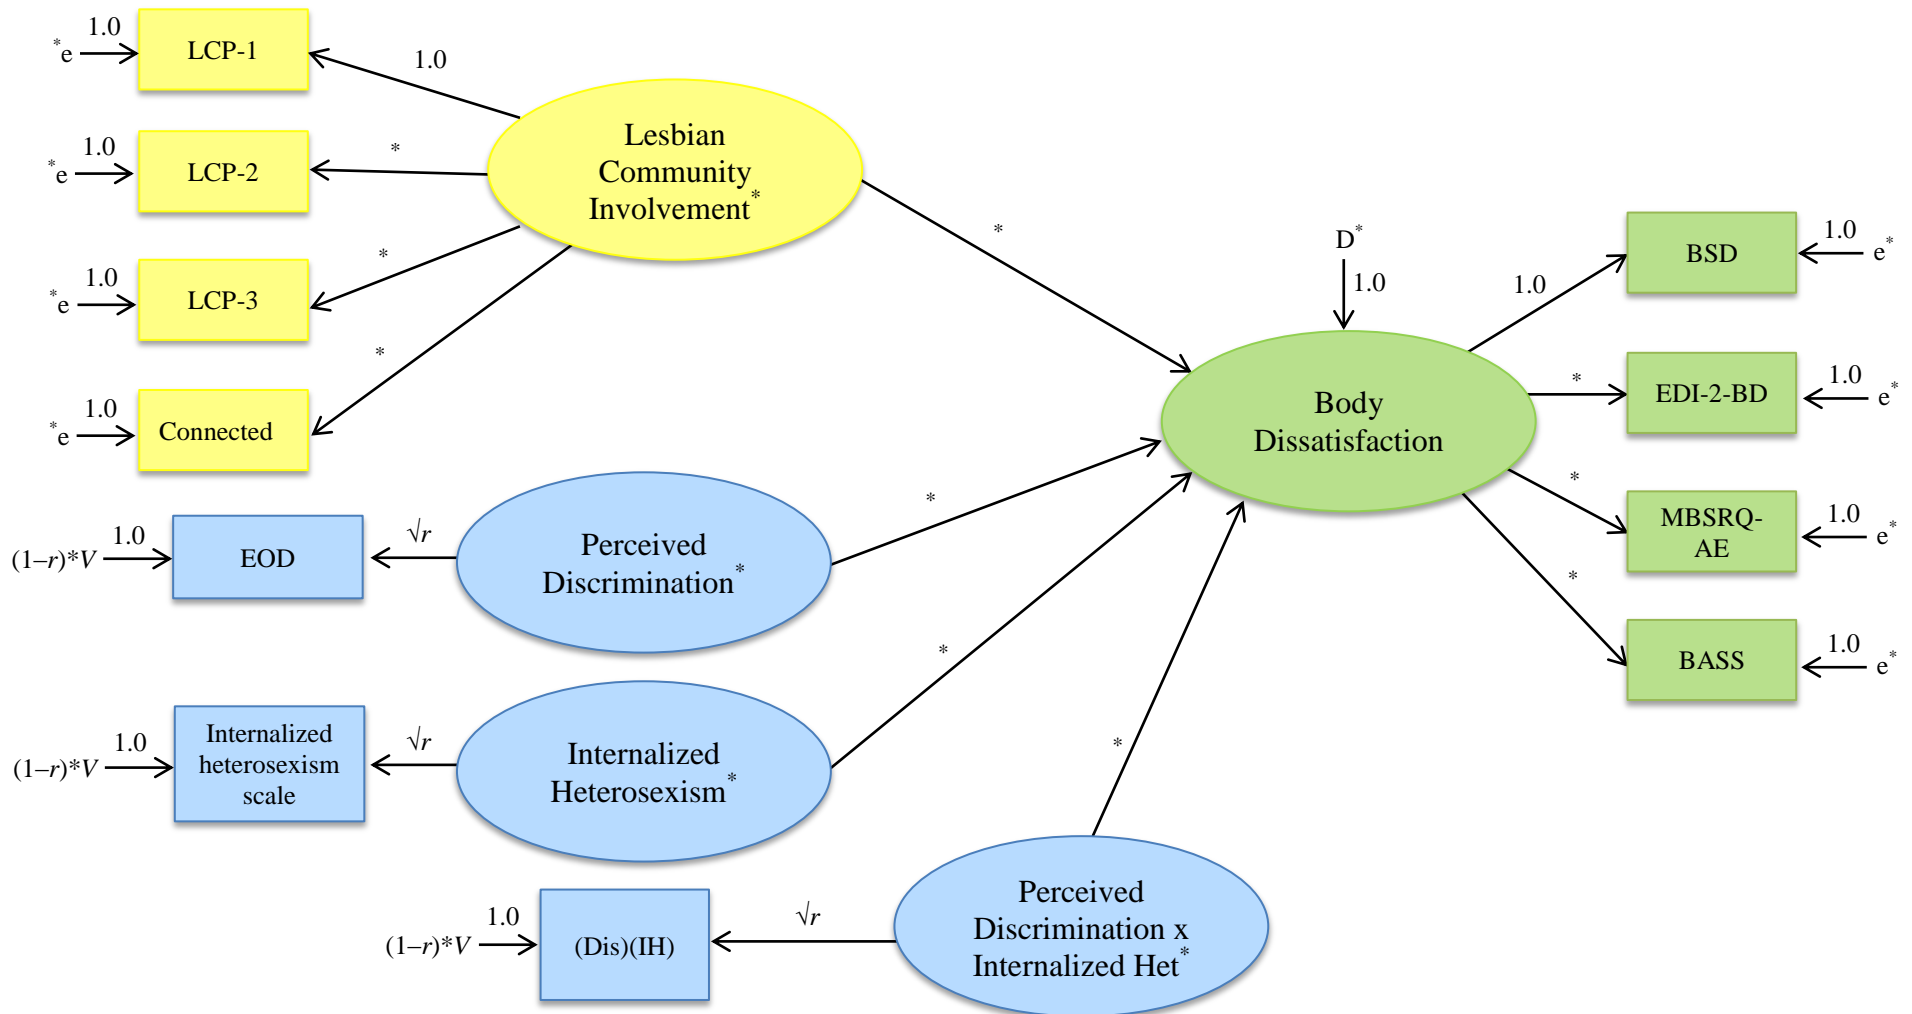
$^{*}$e 1.0 LCP-1

1.0

$^{*}$e 1.0 LCP-2

*

$^{*}$e 1.0 LCP-3

*

$^{*}$e 1.0 Connected

*

Lesbian Community Involvement$^{*}$

*

D$^{*}$

1.0

Body Dissatisfaction

1.0

BSD 1.0 e$^{*}$

*

EDI-2-BD 1.0 e$^{*}$

*

MBSRQ-AE 1.0 e$^{*}$

*

BASS 1.0 e$^{*}$

$(1–r)*V$ 1.0 EOD

$\sqrt{r}$

Perceived Discrimination$^{*}$

*

$(1–r)*V$ 1.0 Internalized heterosexism scale

$\sqrt{r}$

Internalized Heterosexism$^{*}$

*

*

$(1–r)*V$ 1.0 (Dis)(IH)

$\sqrt{r}$

Perceived Discrimination x Internalized Het$^{*}$